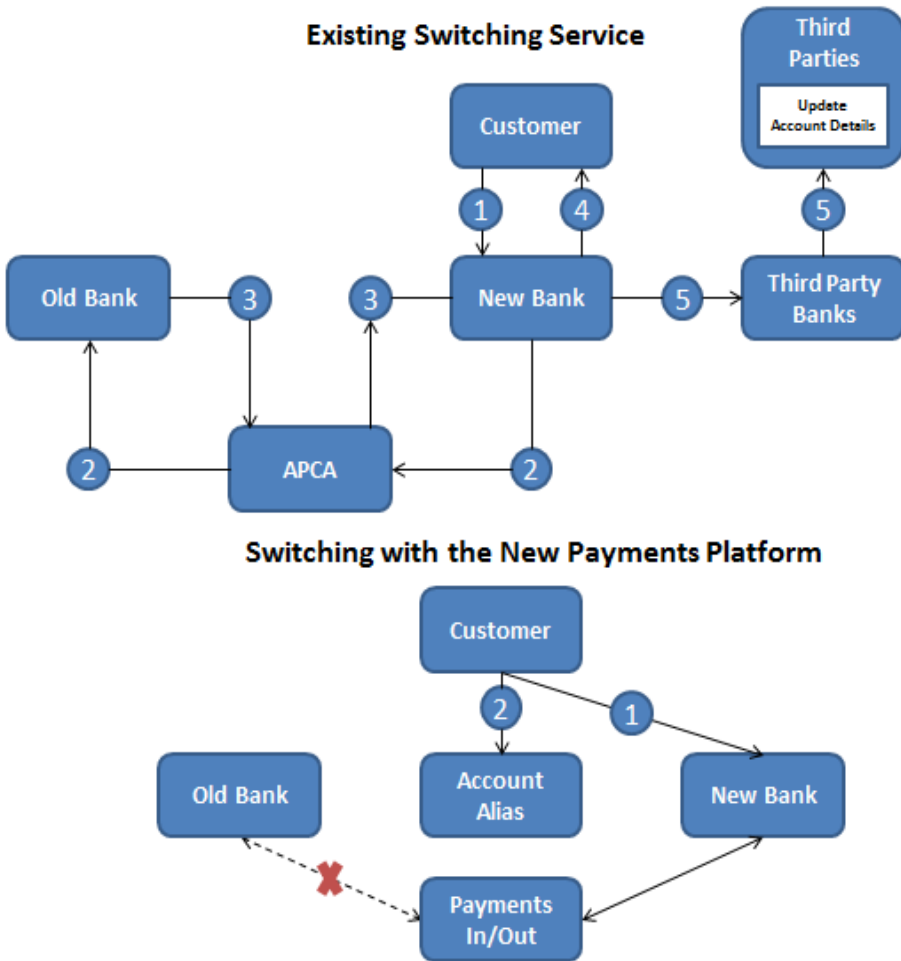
Existing Switching Service

Third Parties

Update Account Details

Customer

1

4

5

Old Bank

3

3

New Bank

5

Third Party Banks

2

APCA

2

Switching with the New Payments Platform

Customer

2

1

Old Bank

Account Alias

New Bank

Payments In/Out